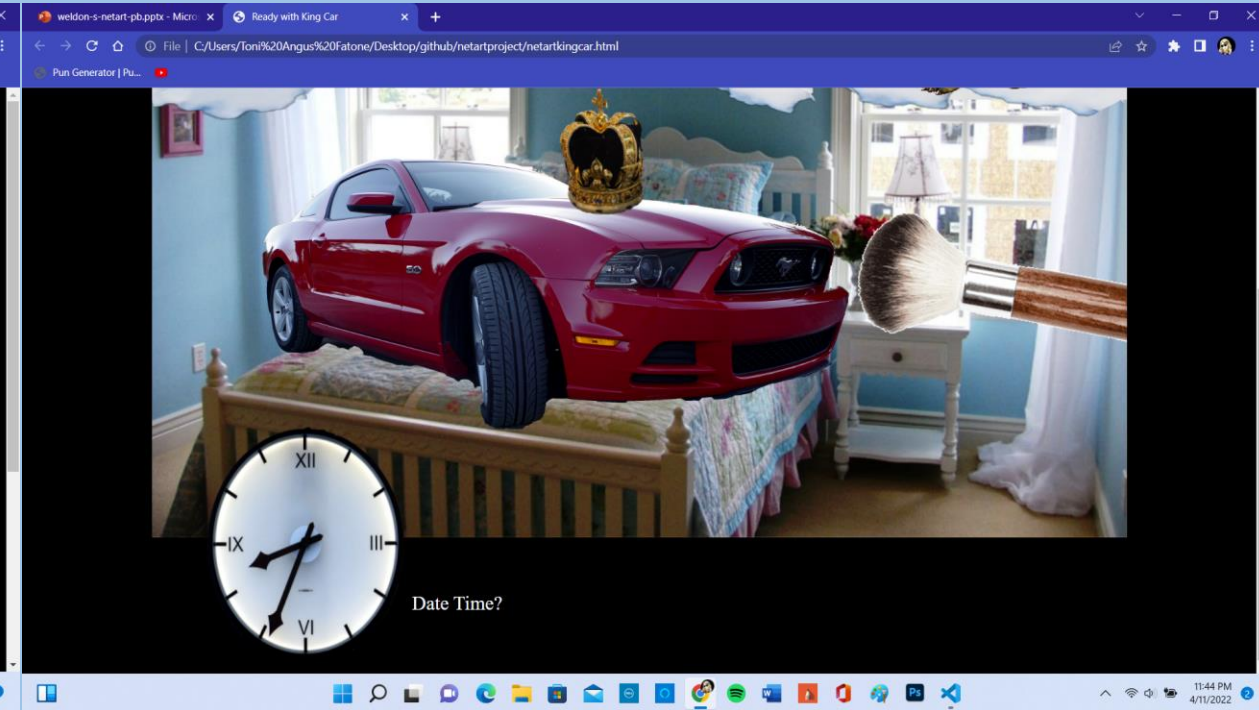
weldon-s-netart-pb.pptx - Micro
Ready with King Car
File | C:/Users/Toni%20Angus%20Fatone/Desktop/github/netartproject/netartkingcar.html
Pun Generator | Pu...

XII
IX
III
VI

Date Time?

11:44 PM
4/11/2022